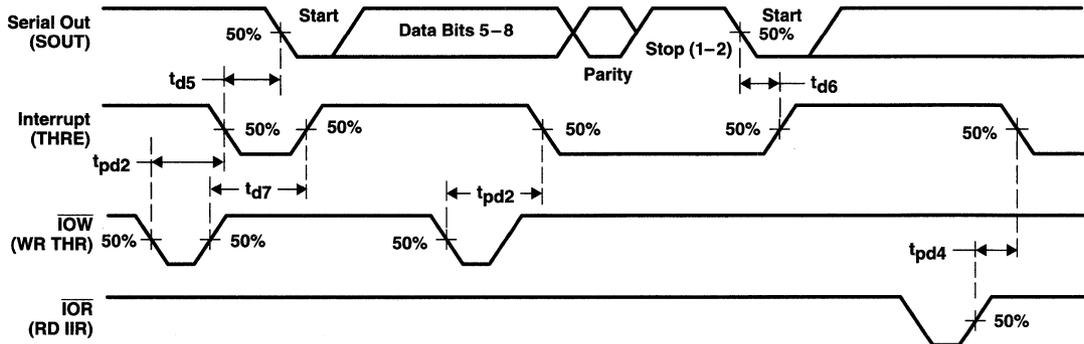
Serial Out (SOUT)

50%

Start

Data Bits 5−8

Parity

Stop (1−2)

Start

50%

$t_{d5}$

$t_{d6}$

Interrupt (THRE)

50%

50%

50%

50%

50%

$t_{pd2}$

$t_{d7}$

$t_{pd2}$

$\overline{IOW}$ (WR THR)

50%

50%

50%

$t_{pd4}$

$\overline{IOR}$ (RD IIR)

50%